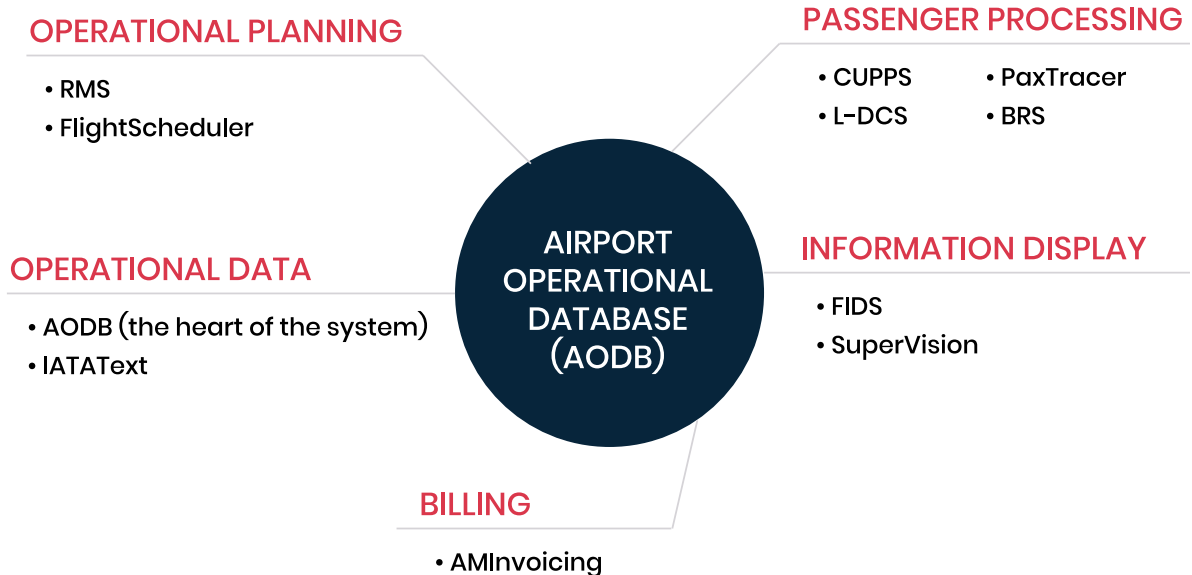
OPERATIONAL PLANNING

• RMS
• FlightScheduler

PASSENGER PROCESSING

• CUPPS
• L-DCS
• PaxTracer
• BRS

AIRPORT OPERATIONAL DATABASE (AODB)

OPERATIONAL DATA

• AODB (the heart of the system)
• IATAText

INFORMATION DISPLAY

• FIDS
• SuperVision

BILLING

• AMInvoicing